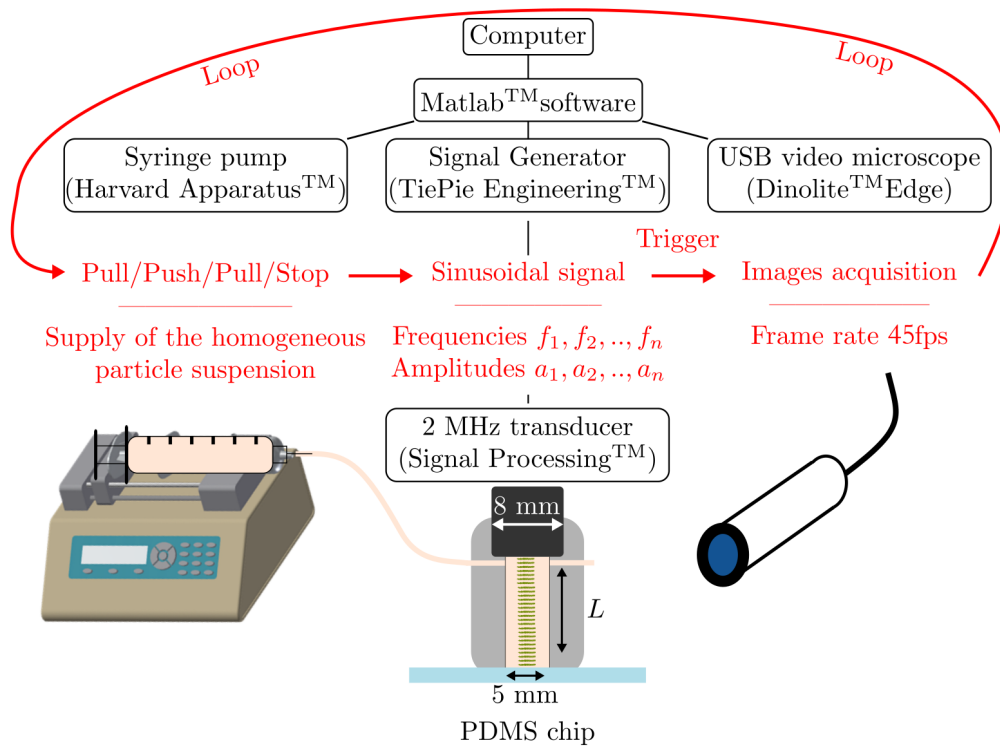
Computer

Loop

Loop

Matlab$^{TM}$software

Syringe pump
(Harvard Apparatus$^{TM}$)

Signal Generator
(TiePie Engineering$^{TM}$)

USB video microscope
(Dinolite$^{TM}$Edge)

Trigger

Pull/Push/Pull/Stop

Sinusoidal signal

Images acquisition

Supply of the homogeneous particle suspension

Frequencies $f_1, f_2, .., f_n$
Amplitudes $a_1, a_2, .., a_n$

Frame rate 45fps

2 MHz transducer
(Signal Processing$^{TM}$)

8 mm

$L$

5 mm

PDMS chip